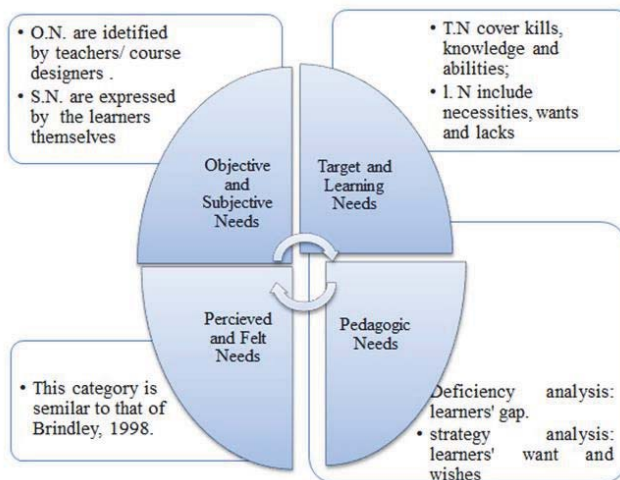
• O.N. are idetified by teachers/ course designers .
• S.N. are expressed by the learners themselves

• T.N cover kills, knowledge and abilities;
• l. N include necessities, wants and lacks

Objective and Subjective Needs

Target and Learning Needs

Percieved and Felt Needs

Pedagogic Needs

• This category is semilar to that of Brindley, 1998.

Deficiency analysis: learners' gap.
• strategy analysis: learners' want and wishes